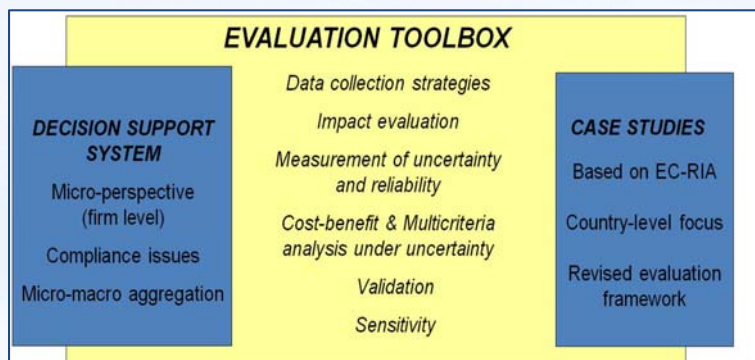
EVALUATION TOOLBOX

DECISION SUPPORT SYSTEM

Micro-perspective (firm level)

Compliance issues

Micro-macro aggregation

Data collection strategies

Impact evaluation

Measurement of uncertainty and reliability

Cost-benefit & Multicriteria analysis under uncertainty

Validation

Sensitivity

CASE STUDIES

Based on EC-RIA

Country-level focus

Revised evaluation framework